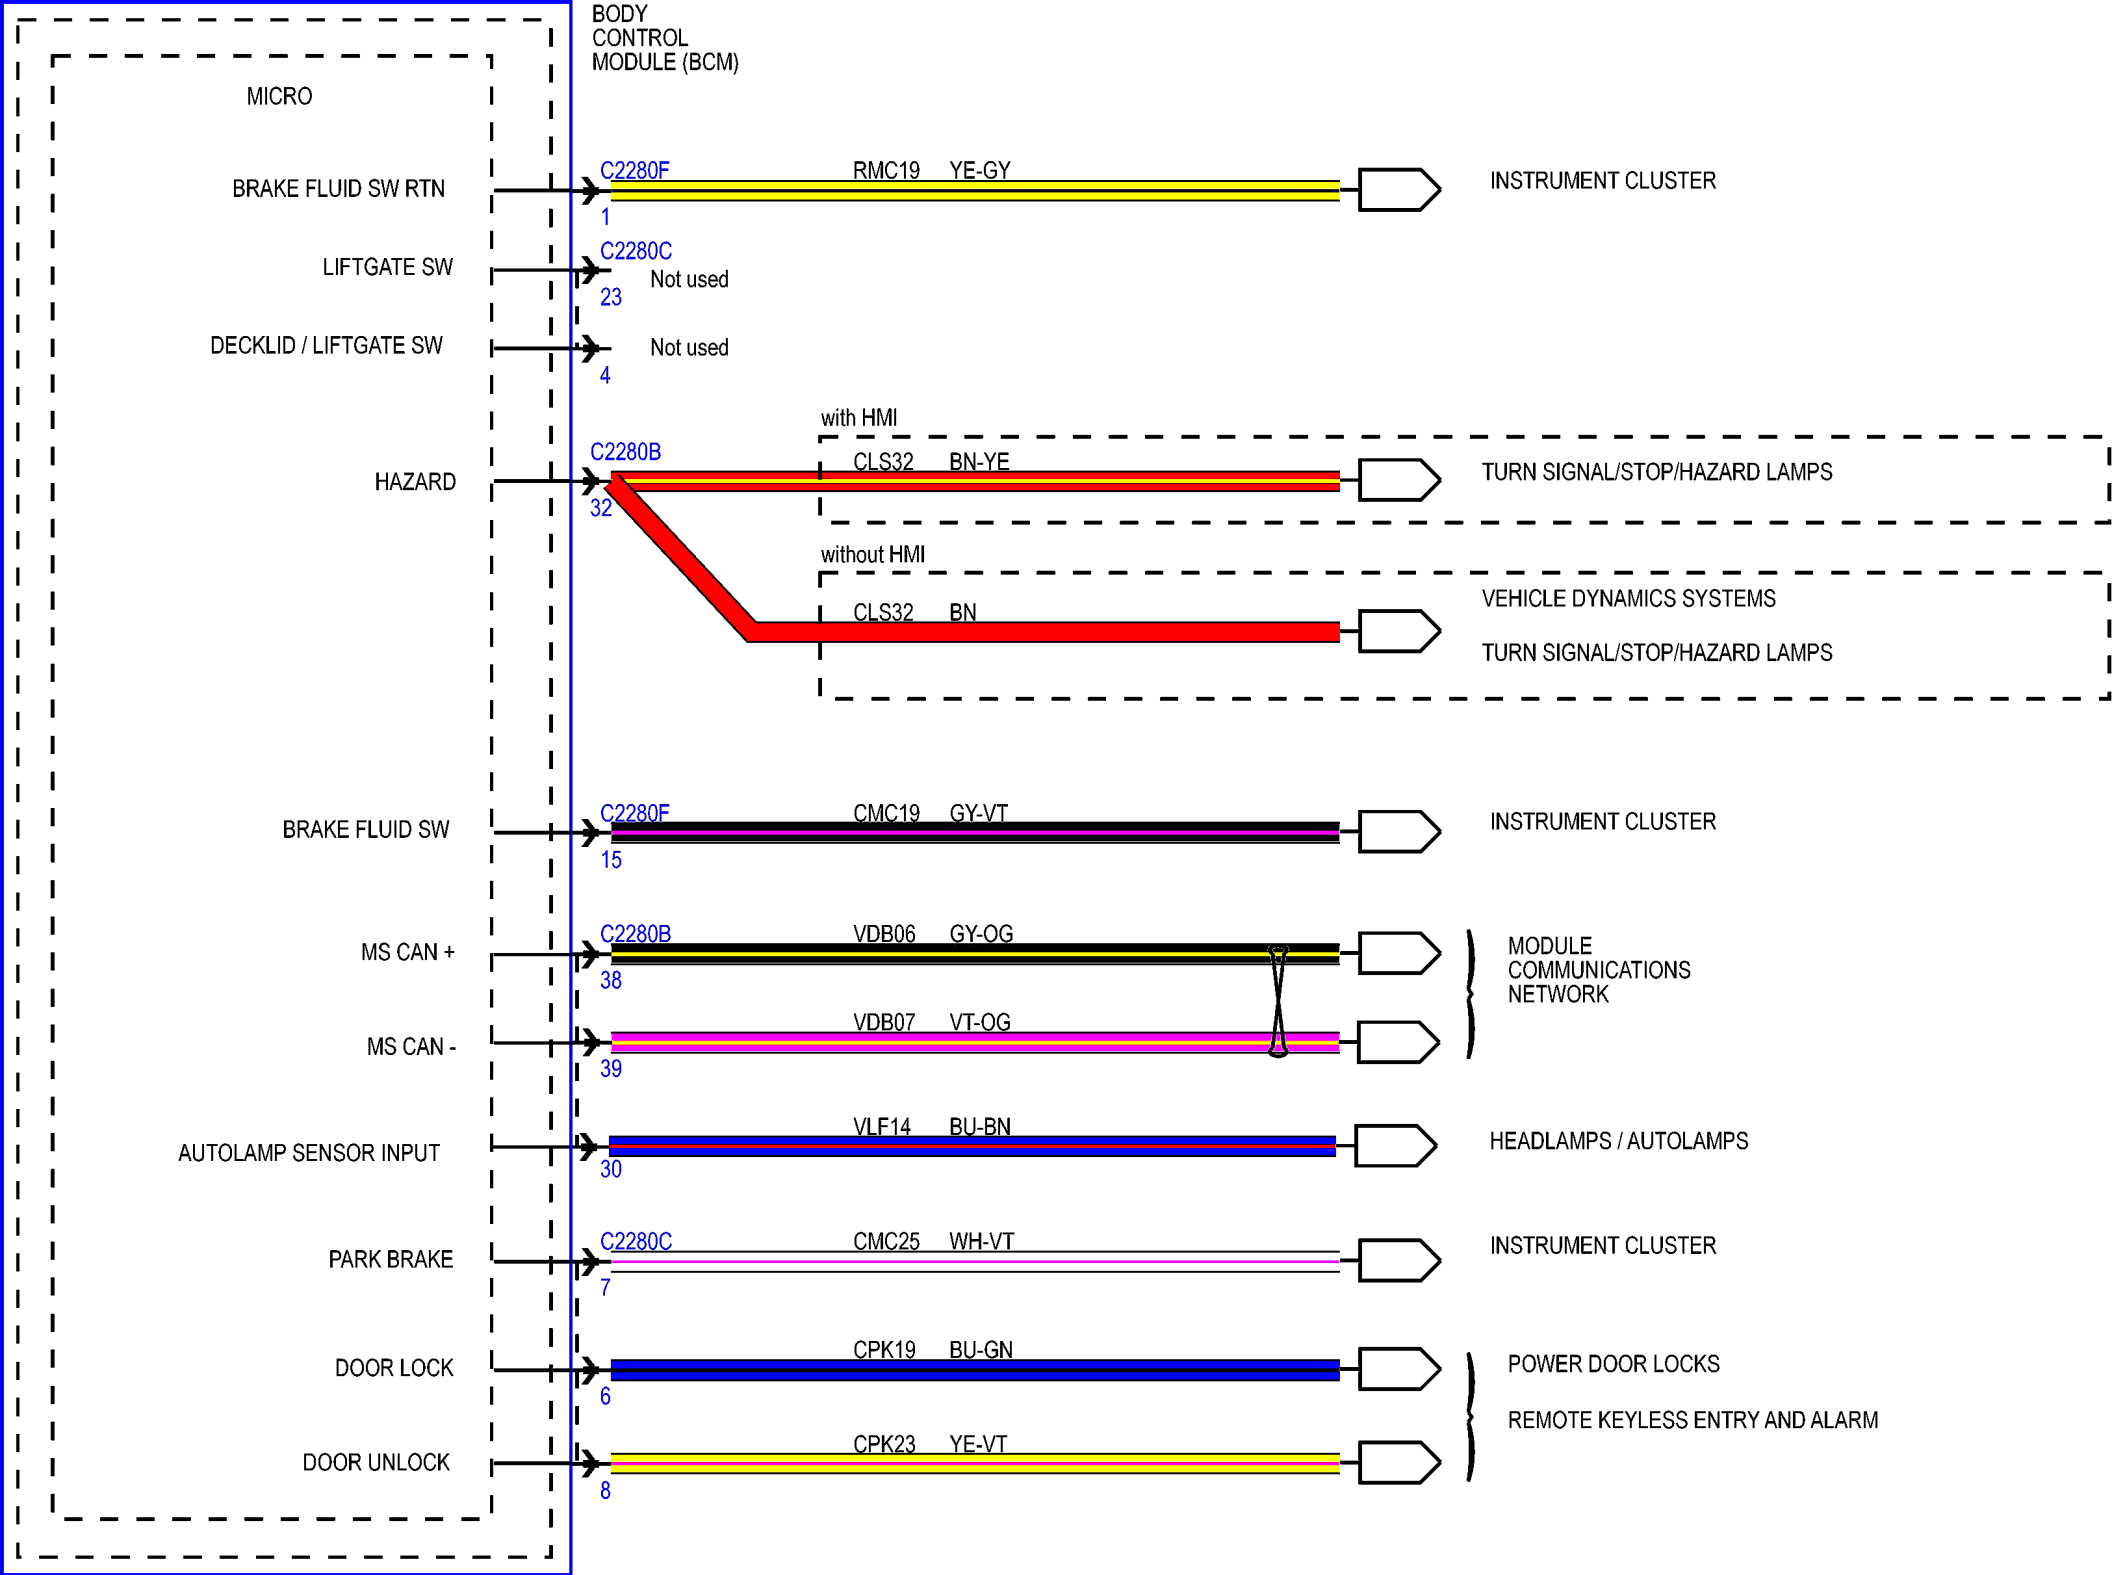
BODY CONTROL MODULE (BCM)

MICRO

BRAKE FLUID SW RTN
C2280F
1
RMC19 YE-GY
INSTRUMENT CLUSTER

LIFTGATE SW
C2280C
23
Not used

DECKLID / LIFTGATE SW
4
Not used

with HMI
HAZARD
C2280B
32
CLS32 BN-YE
TURN SIGNAL/STOP/HAZARD LAMPS

without HMI
CLS32 BN
VEHICLE DYNAMICS SYSTEMS
TURN SIGNAL/STOP/HAZARD LAMPS

BRAKE FLUID SW
C2280F
15
CMC19 GY-VT
INSTRUMENT CLUSTER

MS CAN +
C2280B
38
VDB06 GY-OG

MS CAN -
39
VDB07 VT-OG
MODULE COMMUNICATIONS NETWORK

AUTOLAMP SENSOR INPUT
30
VLF14 BU-BN
HEADLAMPS / AUTOLAMPS

PARK BRAKE
C2280C
7
CMC25 WH-VT
INSTRUMENT CLUSTER

DOOR LOCK
6
CPK19 BU-GN

DOOR UNLOCK
8
CPK23 YE-VT
POWER DOOR LOCKS
REMOTE KEYLESS ENTRY AND ALARM